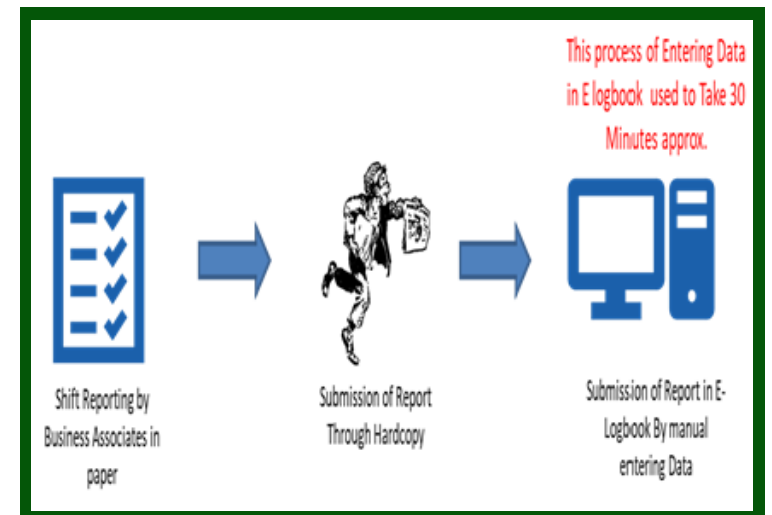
This process of Entering Data in E logbook used to Take 30 Minutes approx.

Shift Reporting by Business Associates in paper

Submission of Report Through Hardcopy

Submission of Report in E-Logbook By manual entering Data